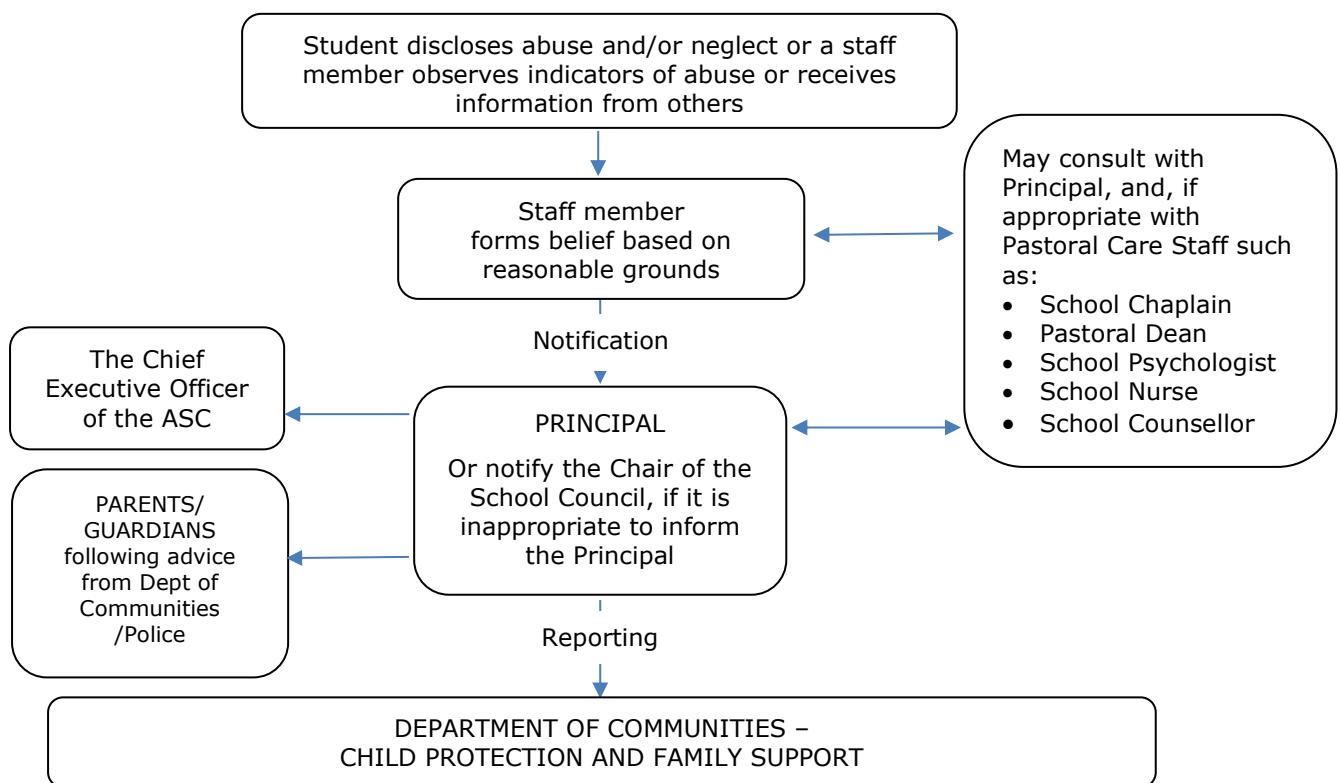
Student discloses abuse and/or neglect or a staff member observes indicators of abuse or receives information from others

Staff member forms belief based on reasonable grounds

May consult with Principal, and, if appropriate with Pastoral Care Staff such as:
- School Chaplain
- Pastoral Dean
- School Psychologist
- School Nurse
- School Counsellor

Notification

The Chief Executive Officer of the ASC

PRINCIPAL

Or notify the Chair of the School Council, if it is inappropriate to inform the Principal

PARENTS/ GUARDIANS following advice from Dept of Communities /Police

Reporting

DEPARTMENT OF COMMUNITIES – CHILD PROTECTION AND FAMILY SUPPORT